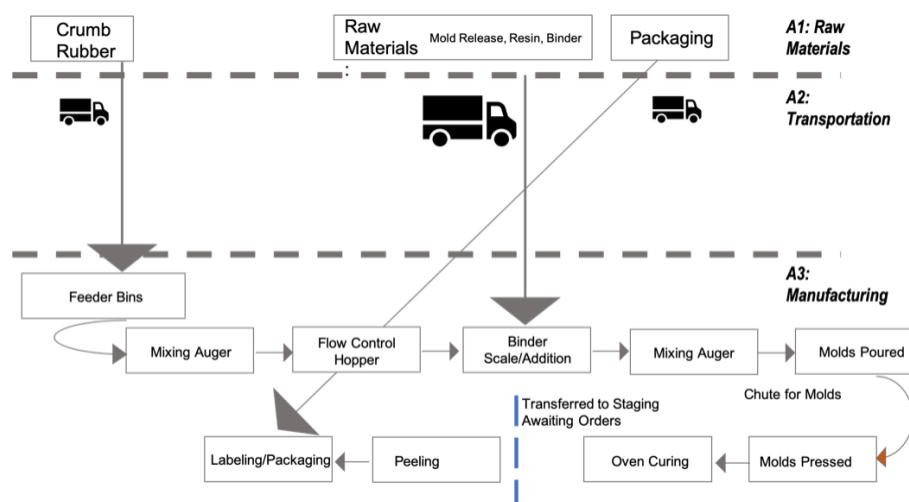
Crumb Rubber

Raw Materials: Mold Release, Resin, Binder

Packaging

A1: Raw Materials

A2: Transportation

A3: Manufacturing

Feeder Bins

Mixing Auger

Flow Control Hopper

Binder Scale/Addition

Mixing Auger

Molds Poured

Chute for Molds

Transferred to Staging Awaiting Orders

Labeling/Packaging

Peeling

Oven Curing

Molds Pressed